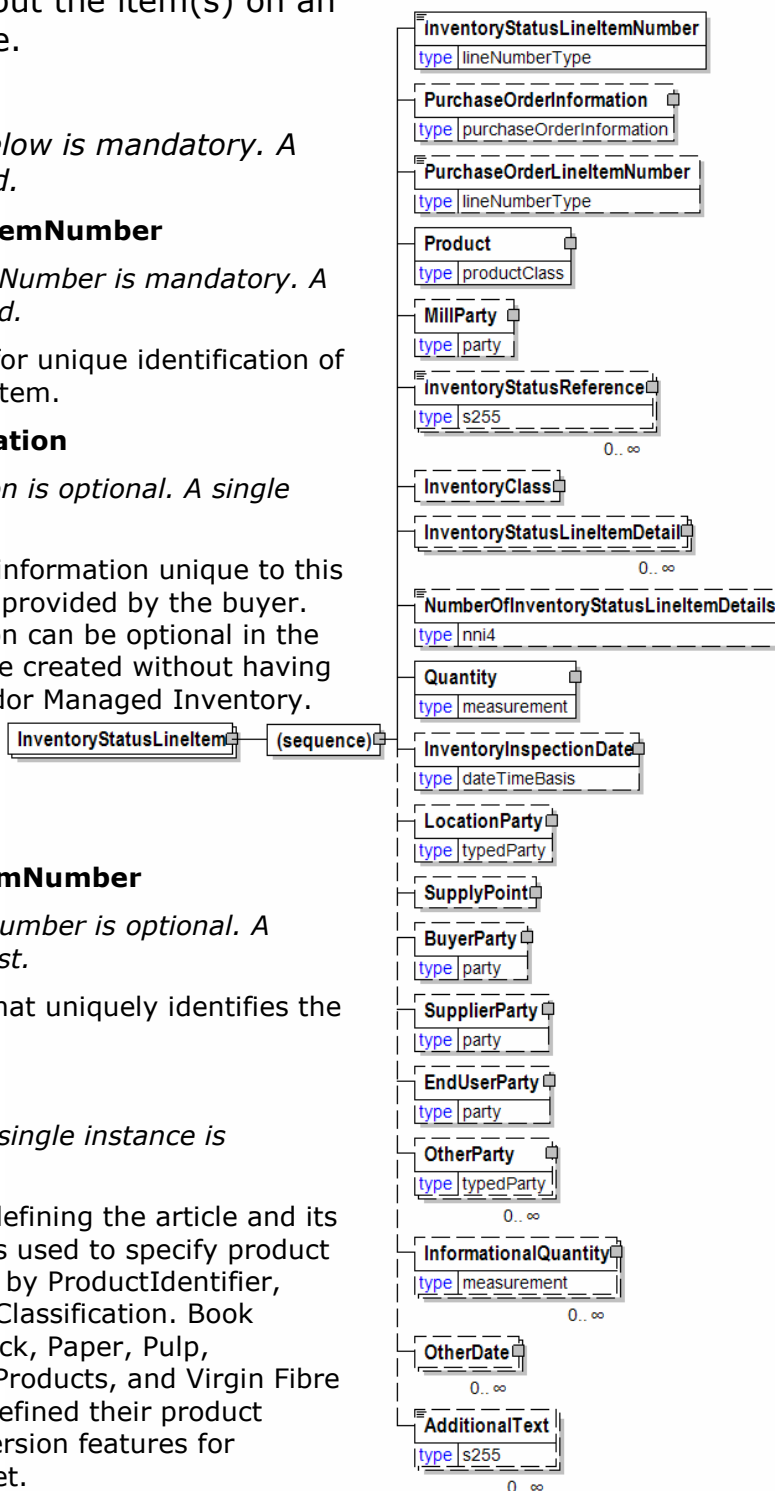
out the item(s) on an e.

low is mandatory. A d.

emNumber

Number is mandatory. A d.

for unique identification of item.

ation

n is optional. A single

information unique to this provided by the buyer. n can be optional in the e created without having dor Managed Inventory.

mNumber

umber is optional. A st.

hat uniquely identifies the

single instance is

defining the article and its s used to specify product by ProductIdentifier, Classification. Book ck, Paper, Pulp, Products, and Virgin Fibre efined their product ersion features for et.

InventoryStatusLineItem

(sequence)

InventoryStatusLineItemNumber
type lineNumberType

PurchaseOrderInformation
type purchaseOrderInformation

PurchaseOrderLineItemNumber
type lineNumberType

Product
type productClass

MillParty
type party

InventoryStatusReference
type s255
0.. ∞

InventoryClass

InventoryStatusLineItemDetail
0.. ∞

NumberOfInventoryStatusLineItemDetails
type nni4

Quantity
type measurement

InventoryInspectionDate
type dateTimeBasis

LocationParty
type typedParty

SupplyPoint

BuyerParty
type party

SupplierParty
type party

EndUserParty
type party

OtherParty
type typedParty
0.. ∞

InformationalQuantity
type measurement
0.. ∞

OtherDate
0.. ∞

AdditionalText
type s255
0.. ∞